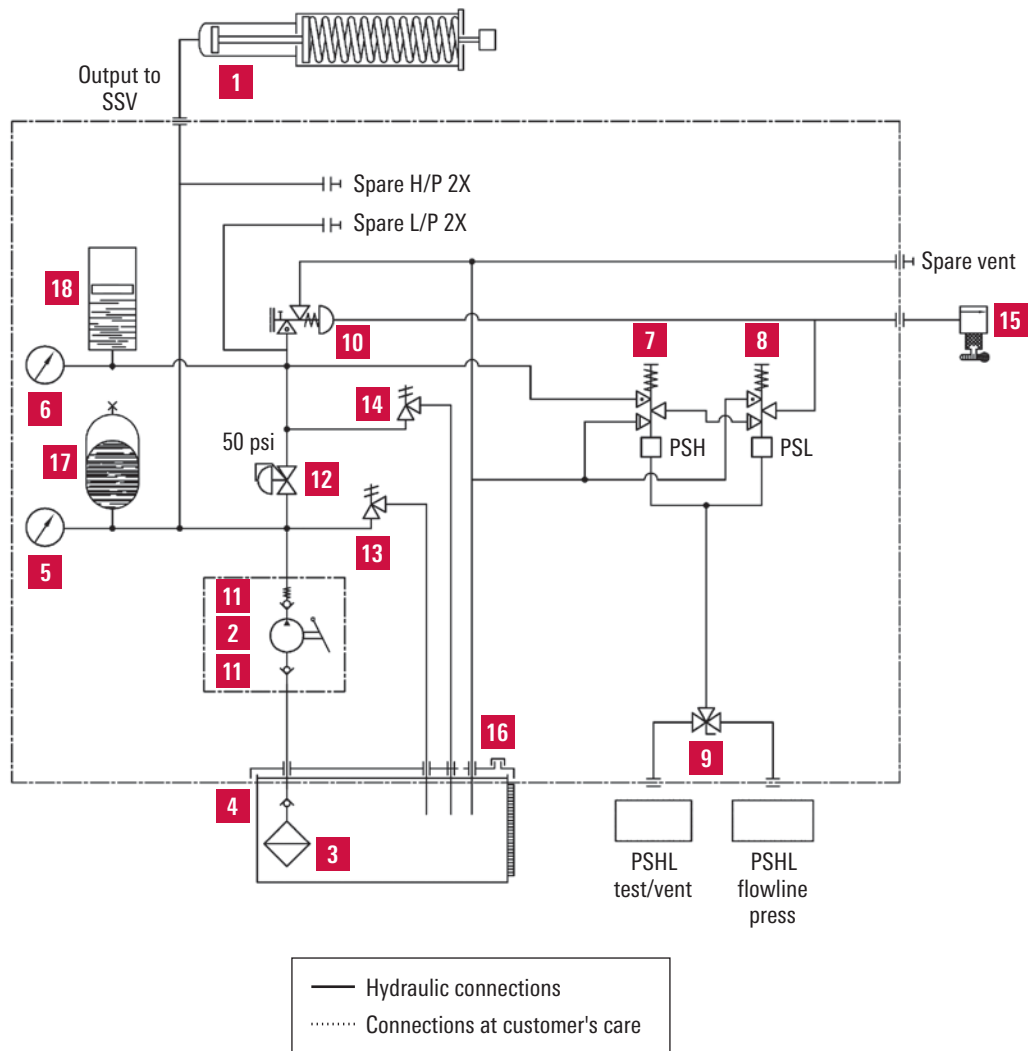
Output to SSV

1

Spare H/P 2X

Spare L/P 2X

Spare vent

18

10

15

7

8

6

14

PSH

PSL

50 psi

12

17

13

5

11

2

11

16

9

4

3

PSHL test/vent

PSHL flowline press

Hydraulic connections

Connections at customer's care